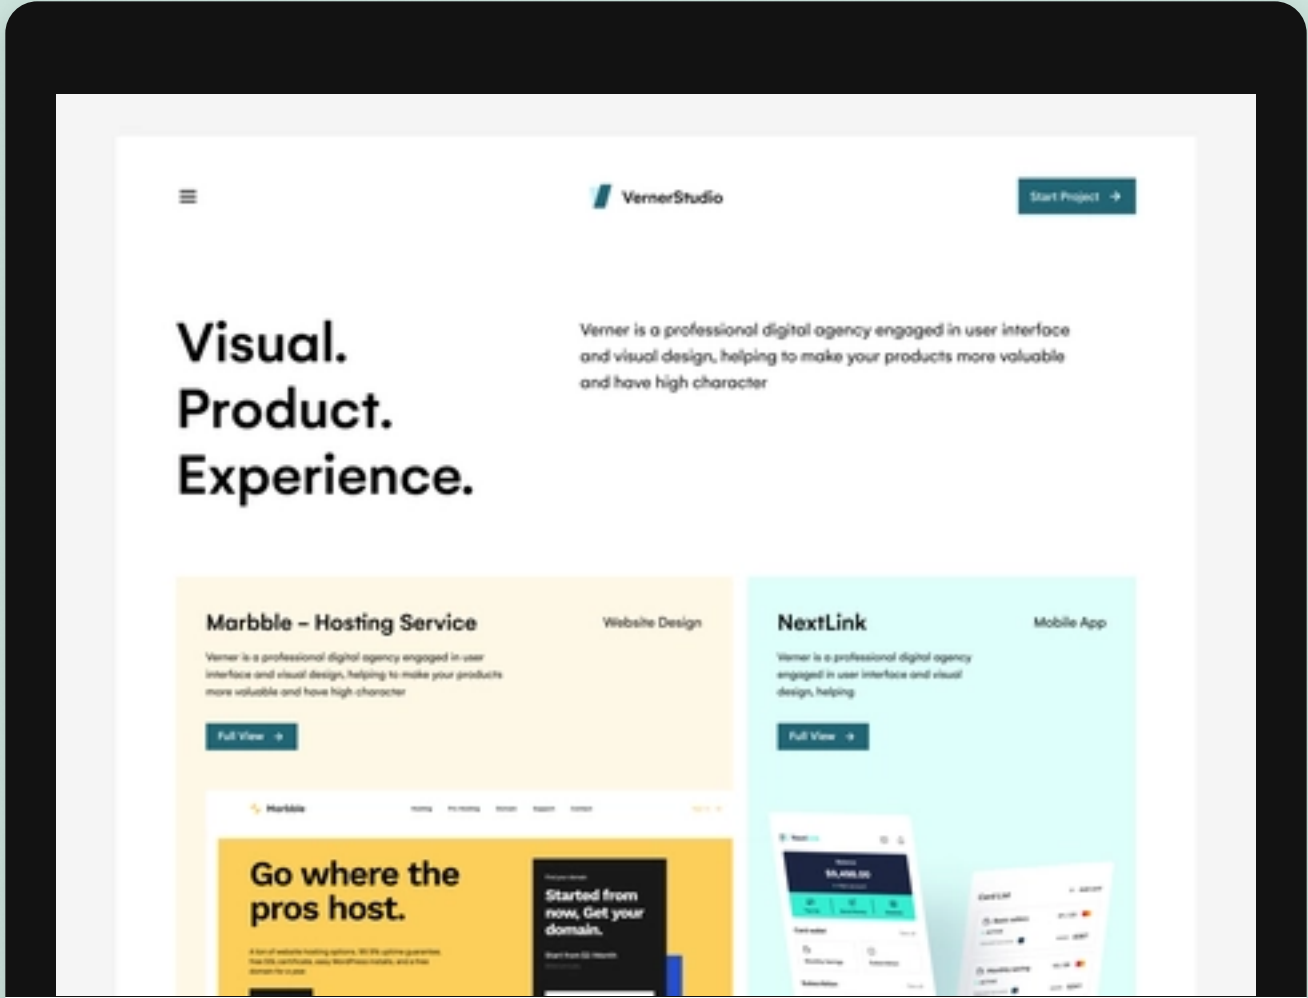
VernerStudio

Start Project →

Visual.
Product.
Experience.

Verner is a professional digital agency engaged in user interface and visual design, helping to make your products more valuable and have high character

Marbble – Hosting Service

Website Design

Verner is a professional digital agency engaged in user interface and visual design, helping to make your products more valuable and have high character

Full View →

Marbble

Go where the pros host.

Started from now, Get your domain.

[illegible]

NextLink

Mobile App

Verner is a professional digital agency engaged in user interface and visual design, helping

Full View →

NextLink

$6,456.00

Card List

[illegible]